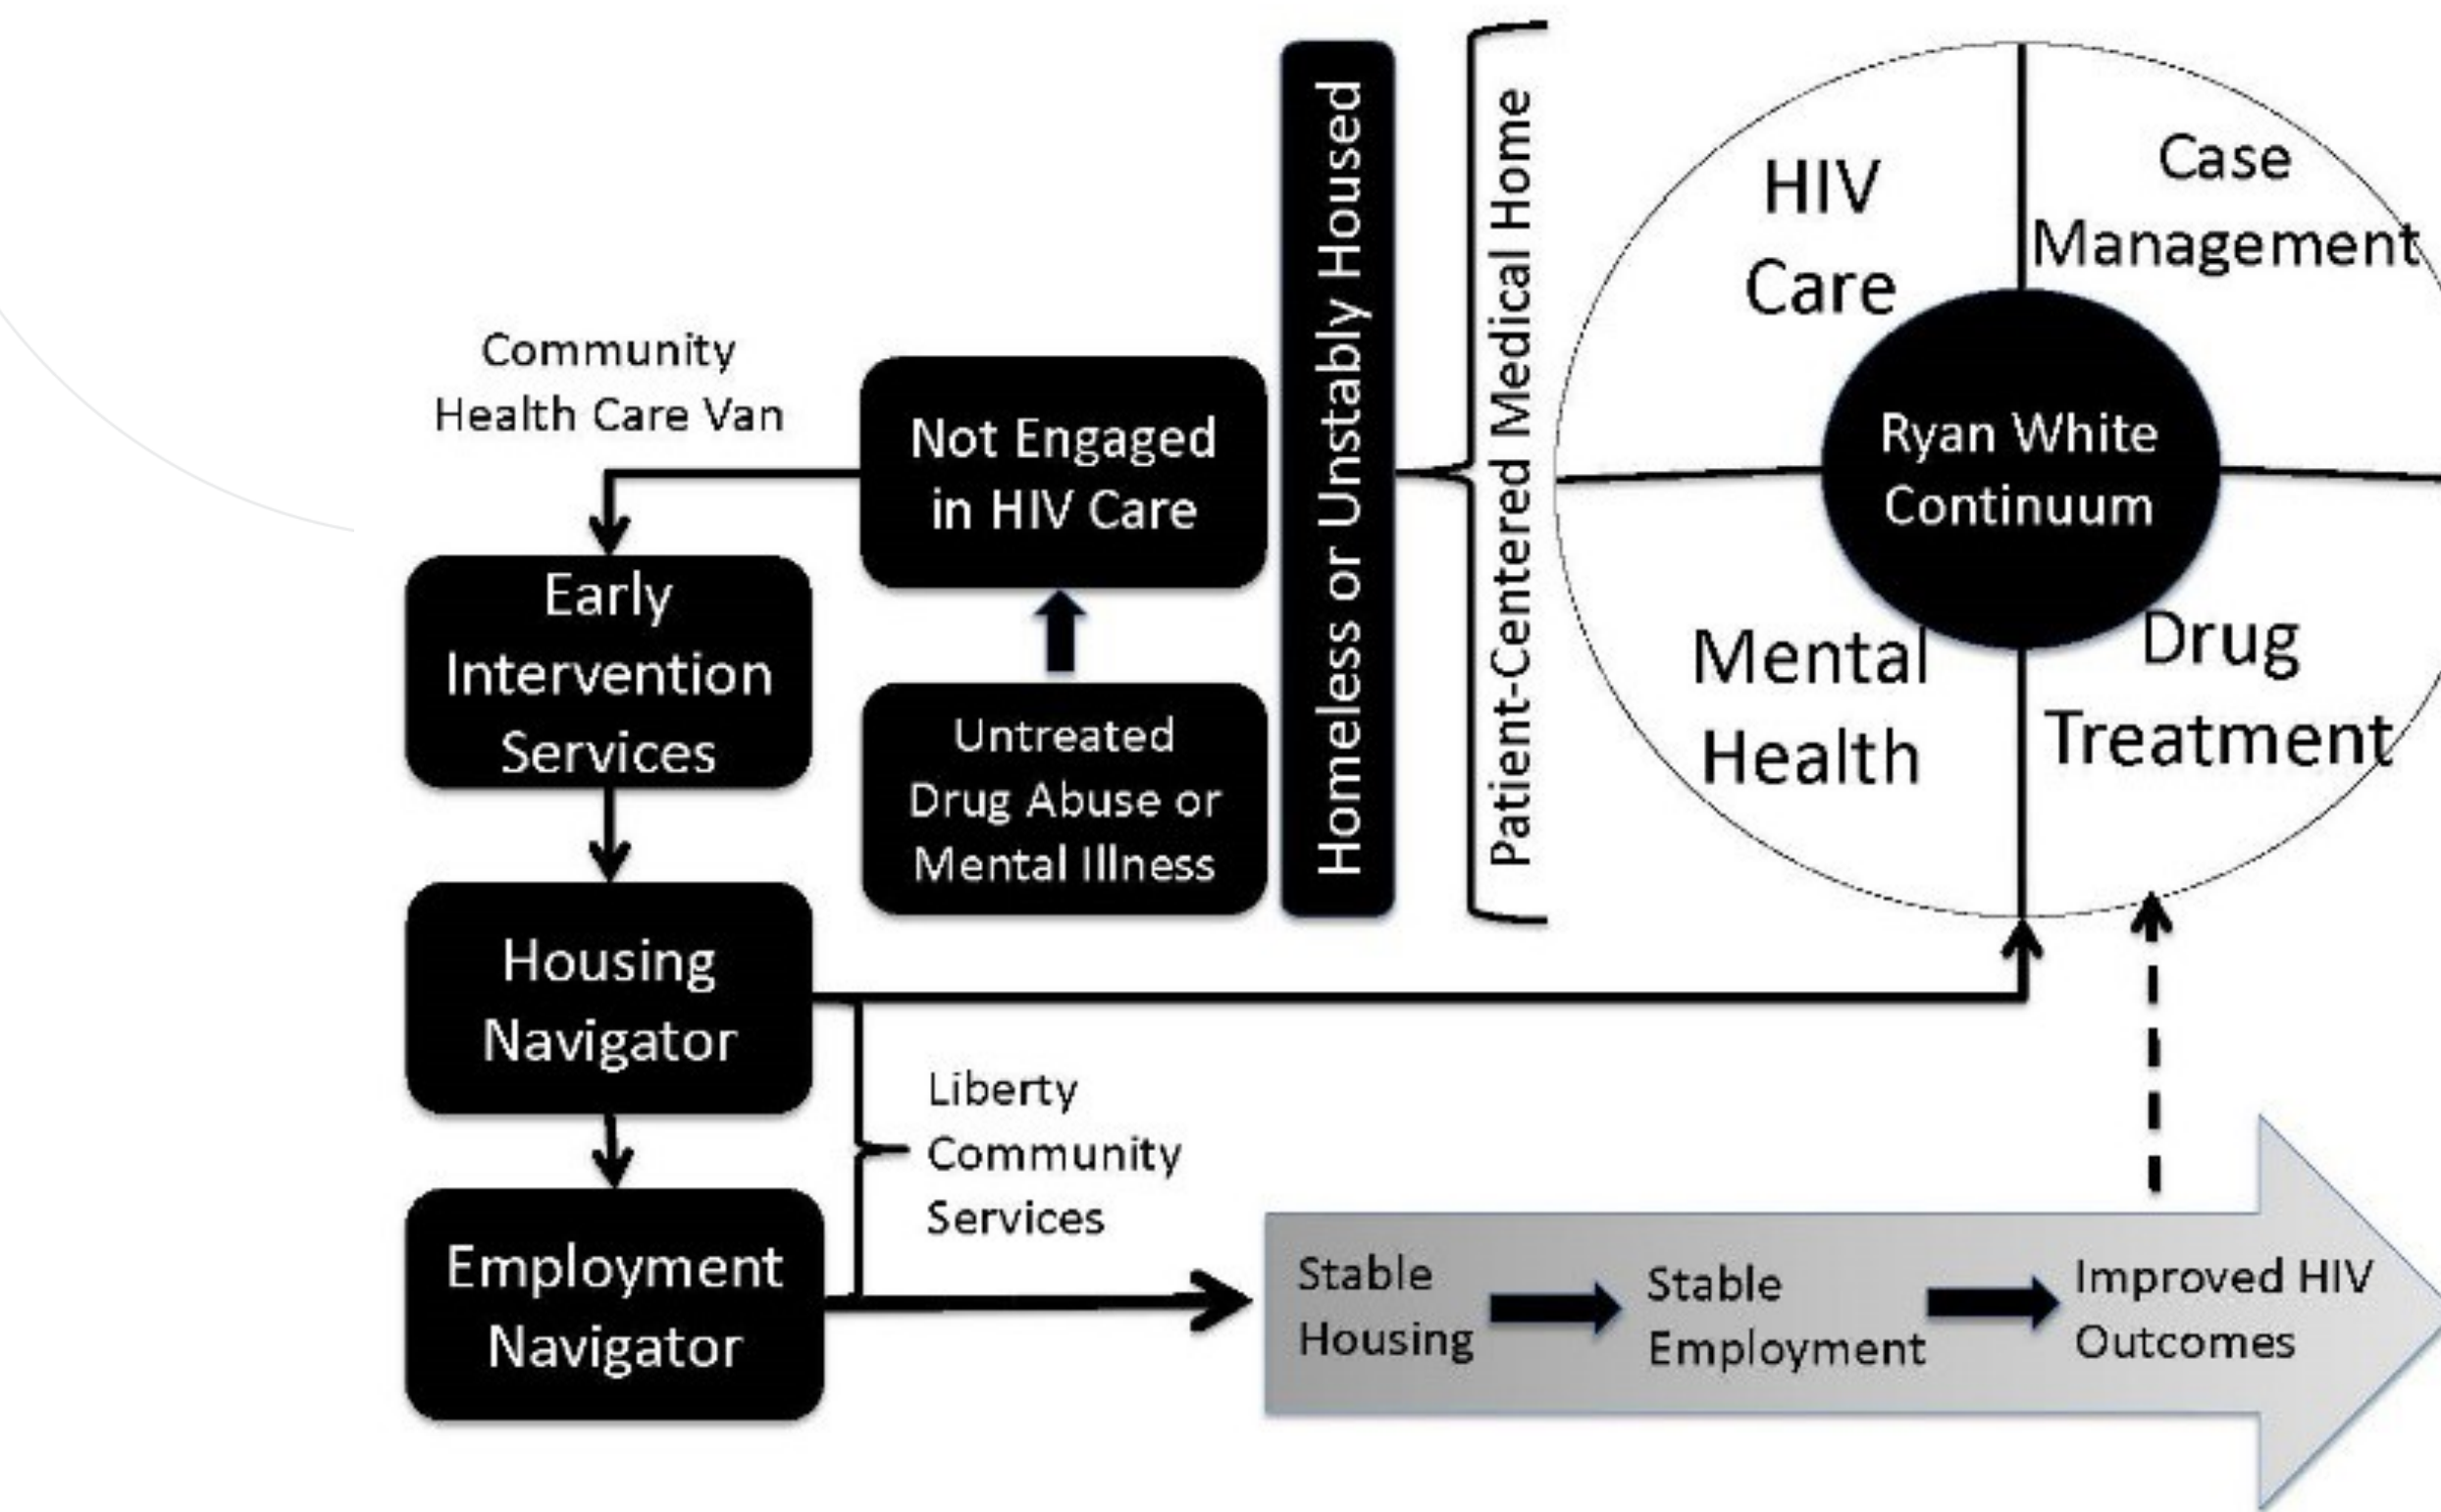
Community Health Care Van

Not Engaged in HIV Care

Untreated Drug Abuse or Mental Illness

Homeless or Unstably Housed

Patient-Centered Medical Home

HIV Care

Case Management

Ryan White Continuum

Mental Health

Drug Treatment

Early Intervention Services

Housing Navigator

Employment Navigator

Liberty Community Services

Stable Housing

Stable Employment

Improved HIV Outcomes